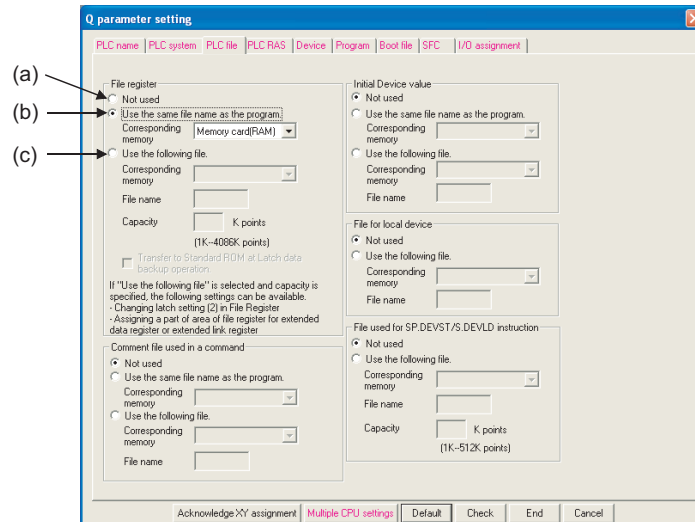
Q parameter setting

PLC name | PLC system | PLC file | PLC RAS | Device | Program | Boot file | SFC | I/O assignment

(a)
(b)
(c)

File register
Not used
Use the same file name as the program.
Corresponding memory
Memory card(RAM)
Use the following file.
Corresponding memory
File name
Capacity
K points
(1K--4086K points)
Transfer to Standard ROM at Latch data backup operation
If "Use the following file" is selected and capacity is specified, the following settings can be available.
- Changing latch setting (2) in File Register
- Assigning a part of area of file register for extended data register or extended link register

Comment file used in a command
Not used
Use the same file name as the program.
Corresponding memory
Use the following file.
Corresponding memory
File name

Initial Device value
Not used
Use the same file name as the program.
Corresponding memory
Use the following file.
Corresponding memory
File name

File for local device
Not used
Use the following file.
Corresponding memory
File name

File used for SP.DEVST/S.DEVLD instruction
Not used
Use the following file.
Corresponding memory
File name
Capacity
K points
(1K--512K points)

Acknowledge XY assignment | Multiple CPU settings | Default | Check | End | Cancel